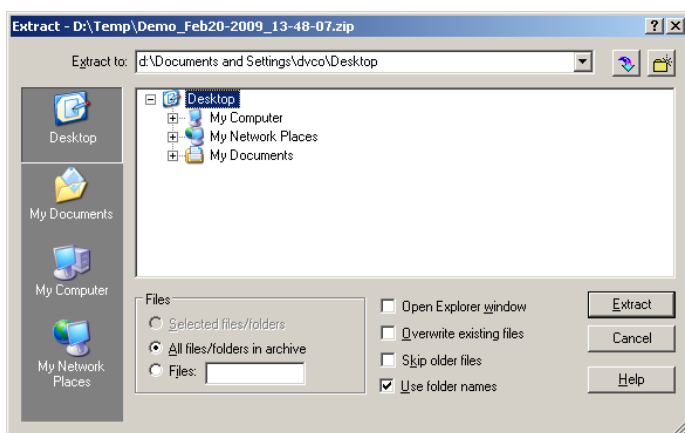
Extract - D:\Temp\Demo_Feb20-2009_13-48-07.zip

? X

Extract to: d:\Documents and Settings\dvco\Desktop

Desktop

My Documents

My Computer

My Network Places

Desktop
My Computer
My Network Places
My Documents

Files
Selected files/folders
All files/folders in archive
Files:

Open Explorer window
Overwrite existing files
Skip older files
Use folder names

Extract
Cancel
Help